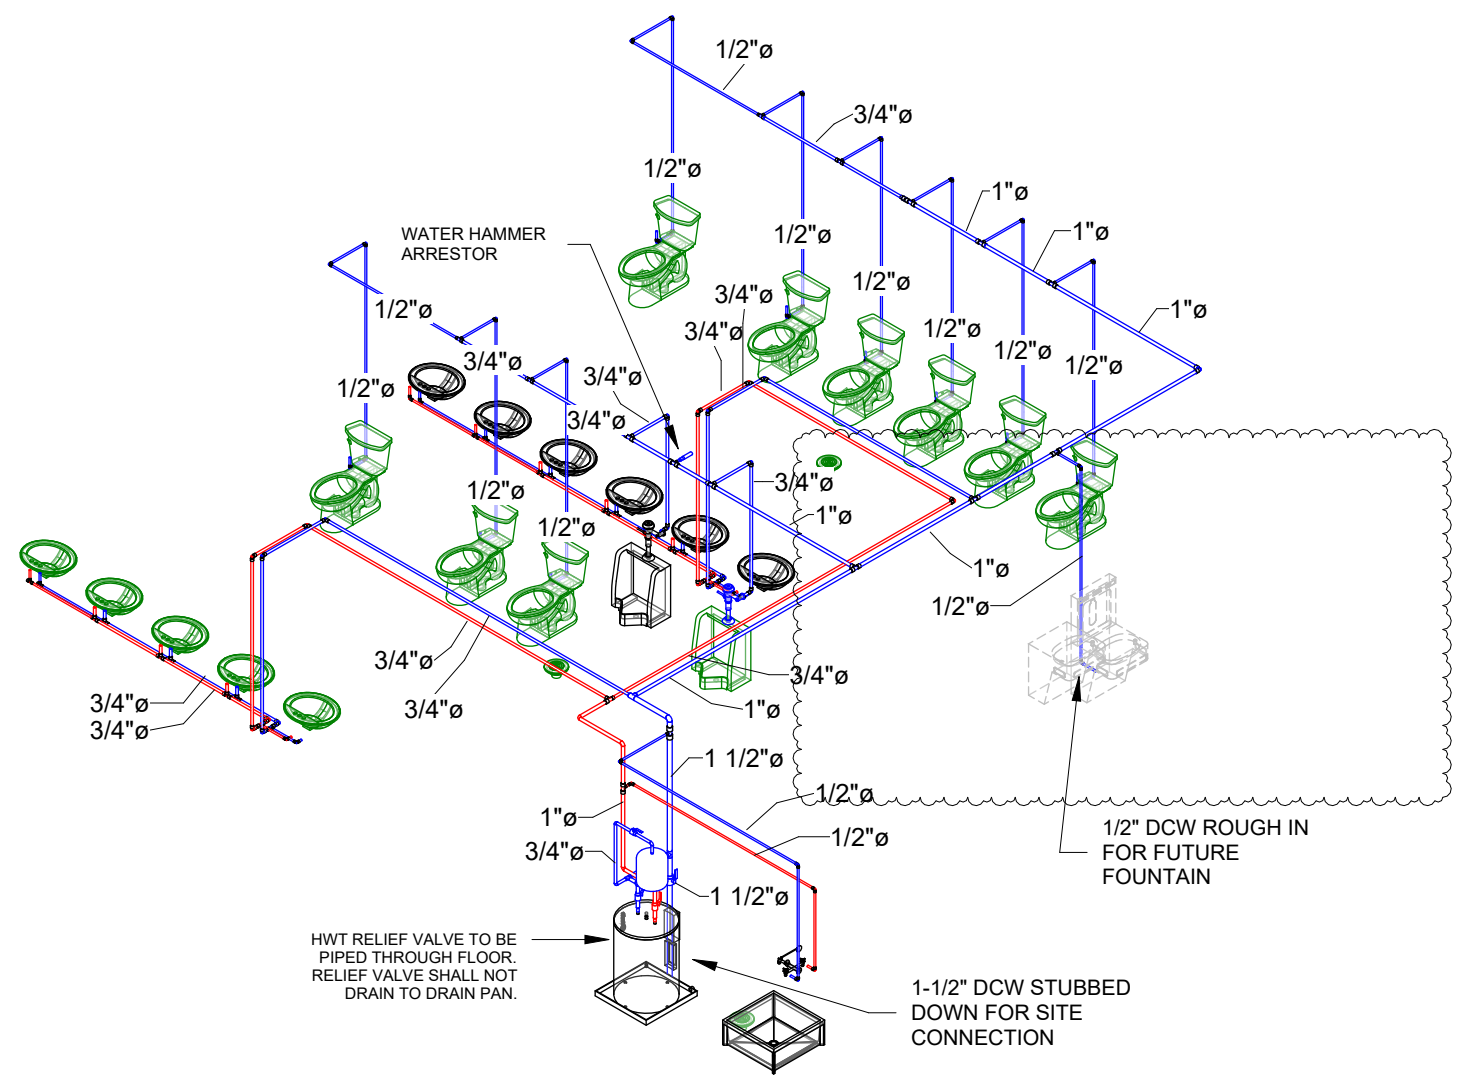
1/2"ø
3/4"ø
1/2"ø
1"ø
1"ø
1/2"ø
1"ø
WATER HAMMER ARRESTOR
3/4"ø
1/2"ø
1/2"ø
1/2"ø
3/4"ø
1/2"ø
1/2"ø
1/2"ø
3/4"ø
3/4"ø
1/2"ø
3/4"ø
3/4"ø
3/4"ø
1"ø
1/2"ø
1"ø
1/2"ø
1/2"ø
3/4"ø
3/4"ø
3/4"ø
3/4"ø
3/4"ø
1"ø
1 1/2"ø
1/2"ø
1"ø
1/2"ø
3/4"ø
1 1/2"ø
1/2" DCW ROUGH IN FOR FUTURE FOUNTAIN
HWT RELIEF VALVE TO BE PIPED THROUGH FLOOR. RELIEF VALVE SHALL NOT DRAIN TO DRAIN PAN.
1-1/2" DCW STUBBED DOWN FOR SITE CONNECTION